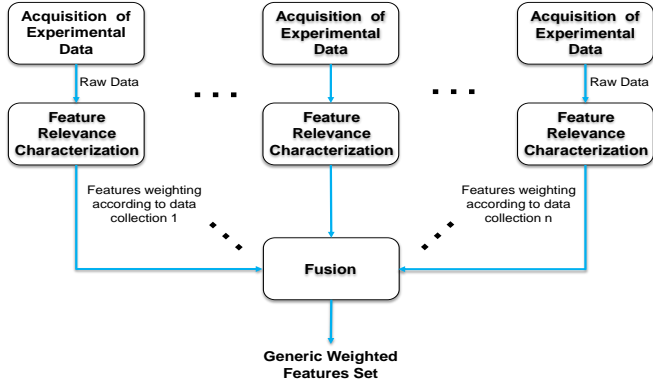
Acquisition of Experimental Data

Acquisition of Experimental Data

Acquisition of Experimental Data

Raw Data

Raw Data

Feature Relevance Characterization

Feature Relevance Characterization

Feature Relevance Characterization

Features weighting according to data collection 1

Features weighting according to data collection n

Fusion

Generic Weighted Features Set